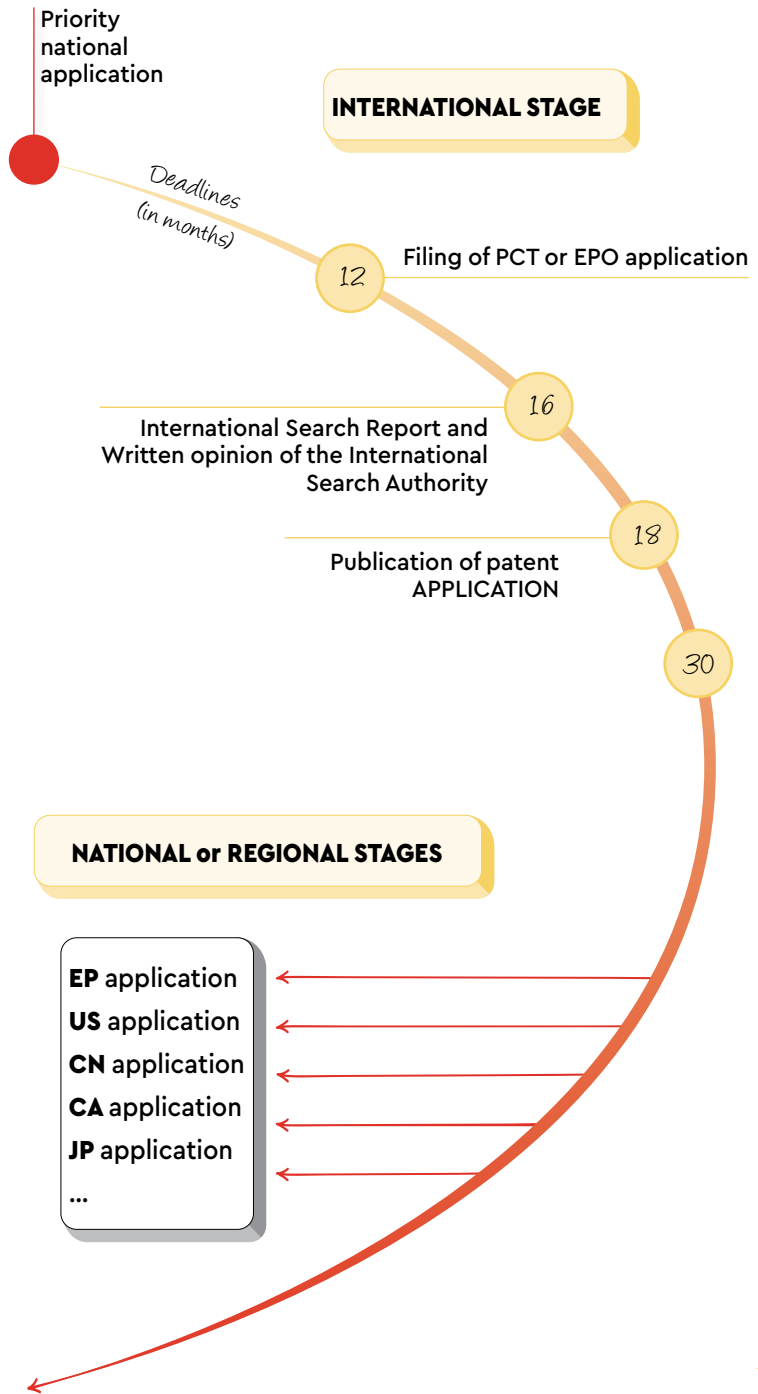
Priority national application

INTERNATIONAL STAGE

Deadlines (in months)

12

Filing of PCT or EPO application

16

International Search Report and Written opinion of the International Search Authority

18

Publication of patent APPLICATION

30

NATIONAL or REGIONAL STAGES

**EP** application
**US** application
**CN** application
**CA** application
**JP** application
...